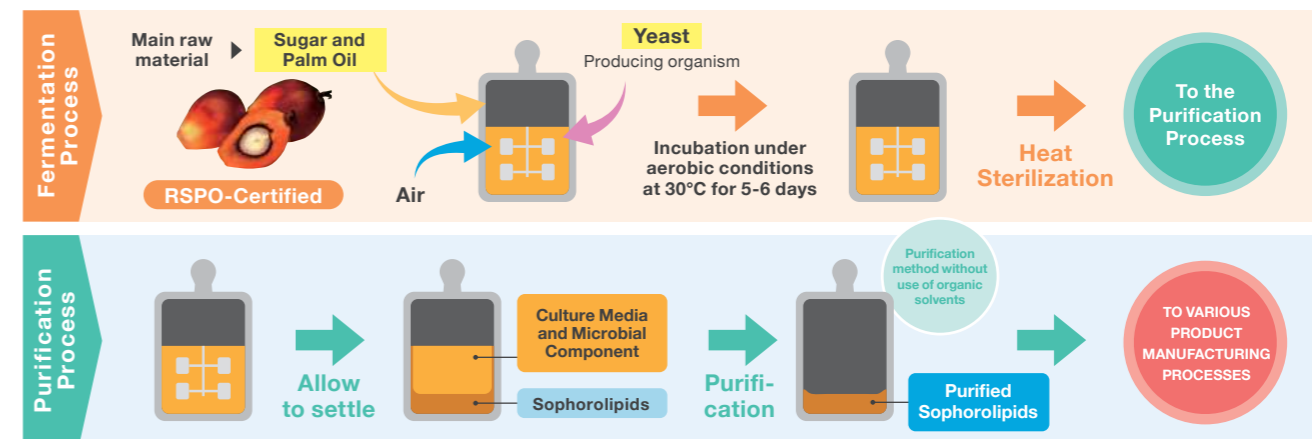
Fermentation Process

Main raw material

Sugar and Palm Oil

RSPO-Certified

Yeast

Producing organism

Air

Incubation under aerobic conditions at 30°C for 5-6 days

Heat Sterilization

To the Purification Process

Purification Process

Allow to settle

Culture Media and Microbial Component

Sophorolipids

Purification

Purification method without use of organic solvents

Purified Sophorolipids

TO VARIOUS PRODUCT MANUFACTURING PROCESSES